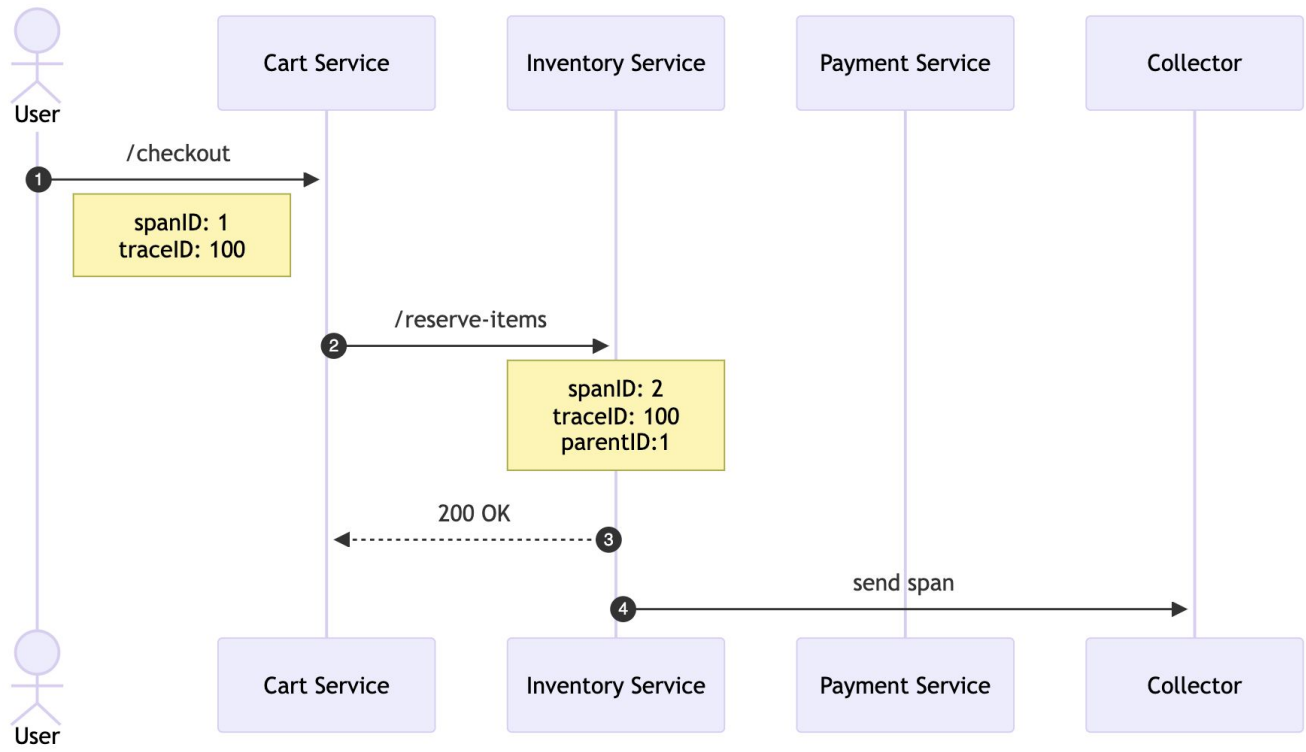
User

Cart Service

Inventory Service

Payment Service

Collector

1 /checkout

spanID: 1
traceID: 100

2 /reserve-items

spanID: 2
traceID: 100
parentID:1

3 200 OK

4 send span

User

Cart Service

Inventory Service

Payment Service

Collector